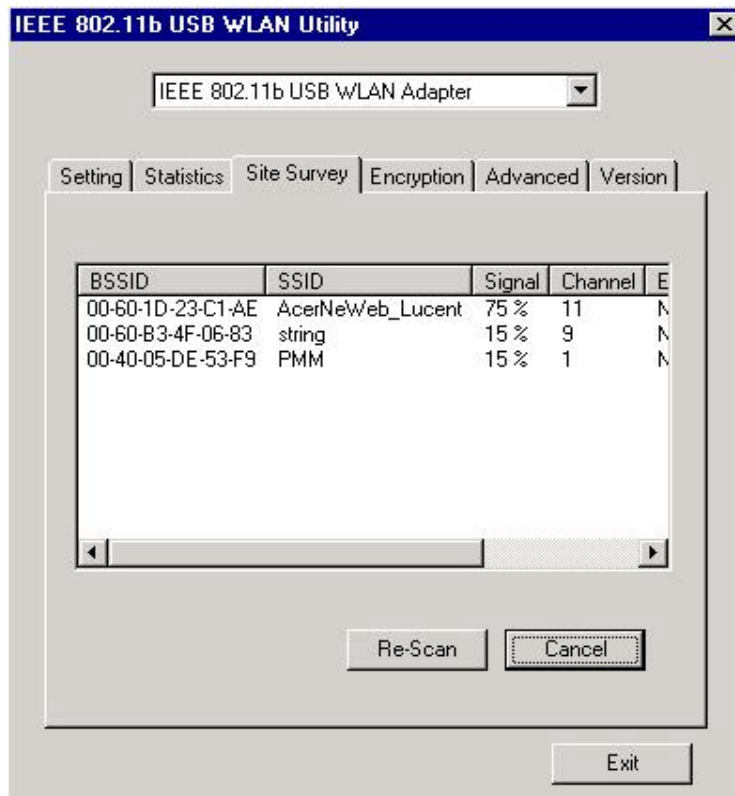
IEEE 802.11b USB WLAN Utility

IEEE 802.11b USB WLAN Adapter

Setting | Statistics | Site Survey | Encryption | Advanced | Version

| BSSID | SSID | Signal | Channel | E |
|---|---|---|---|---|
| 00-60-1D-23-C1-AE | AcerNeWeb_Lucent | 75 % | 11 | N |
| 00-60-B3-4F-06-83 | string | 15 % | 9 | N |
| 00-40-05-DE-53-F9 | PMM | 15 % | 1 | N |

Re-Scan

Cancel

Exit